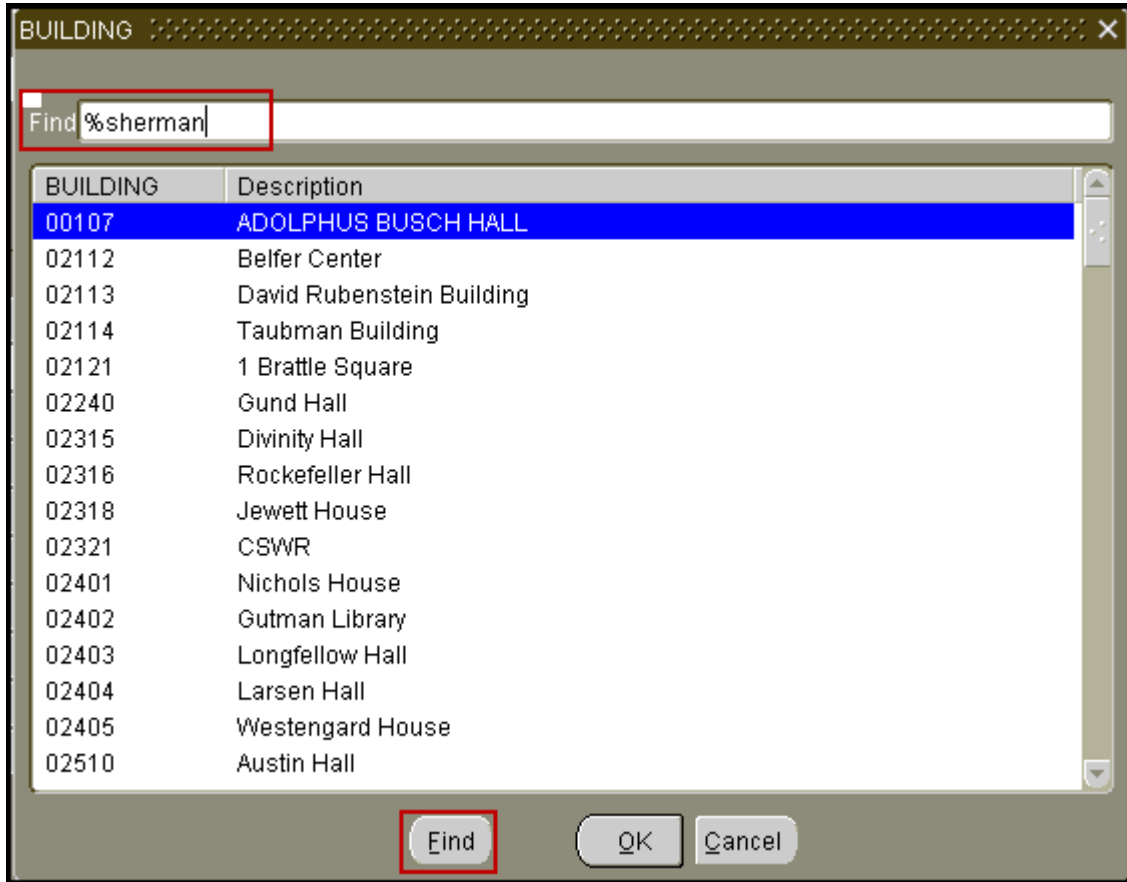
BUILDING

Find %sherman

| BUILDING | Description |
|---|---|
| 00107 | ADOLPHUS BUSCH HALL |
| 02112 | Belfer Center |
| 02113 | David Rubenstein Building |
| 02114 | Taubman Building |
| 02121 | 1 Brattle Square |
| 02240 | Gund Hall |
| 02315 | Divinity Hall |
| 02316 | Rockefeller Hall |
| 02318 | Jewett House |
| 02321 | CSWR |
| 02401 | Nichols House |
| 02402 | Gutman Library |
| 02403 | Longfellow Hall |
| 02404 | Larsen Hall |
| 02405 | Westengard House |
| 02510 | Austin Hall |

Find OK Cancel